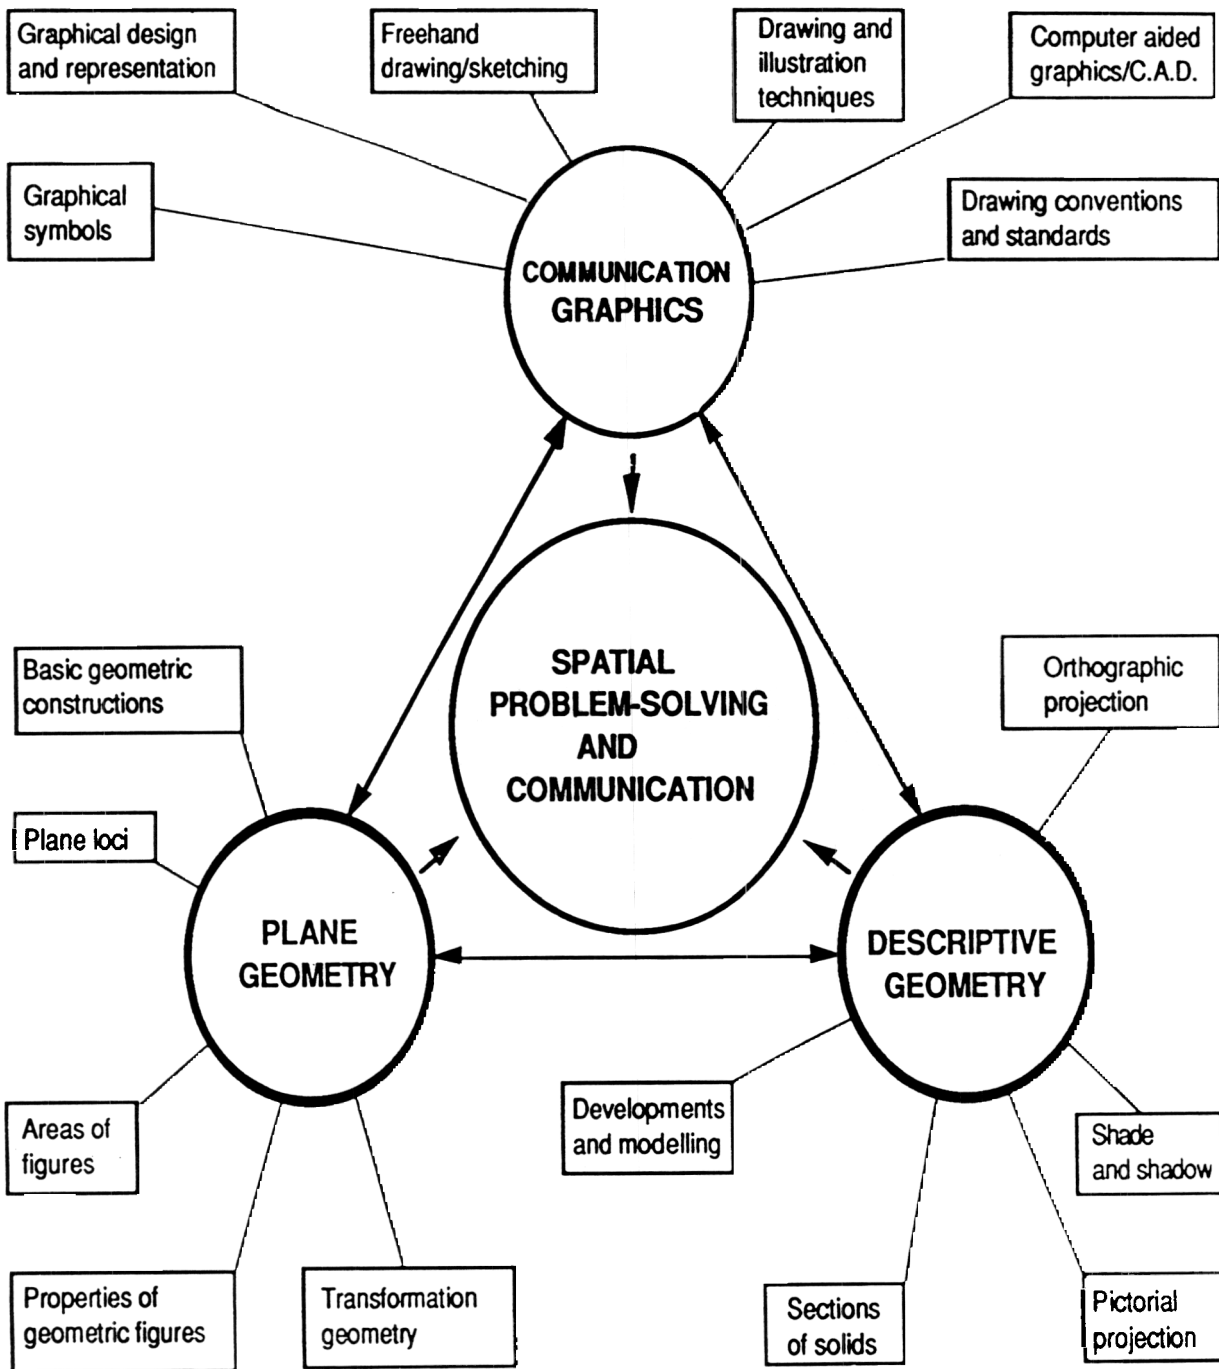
Graphical design and representation

Freehand drawing/sketching

Drawing and illustration techniques

Computer aided graphics/C.A.D.

Graphical symbols

Drawing conventions and standards

COMMUNICATION GRAPHICS

SPATIAL PROBLEM-SOLVING AND COMMUNICATION

Basic geometric constructions

Orthographic projection

Plane loci

PLANE GEOMETRY

DESCRIPTIVE GEOMETRY

Areas of figures

Developments and modelling

Shade and shadow

Properties of geometric figures

Transformation geometry

Sections of solids

Pictorial projection